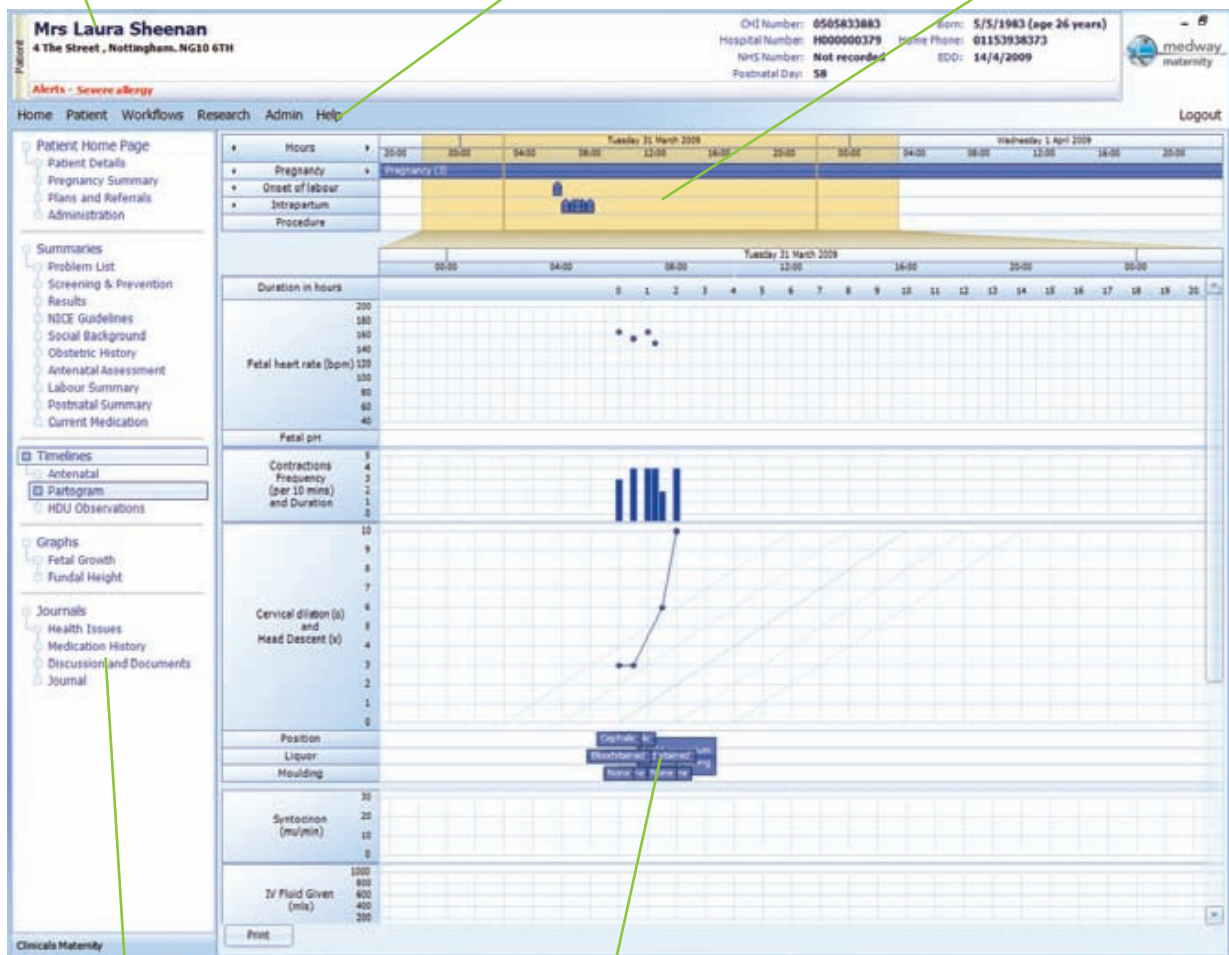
Patient

Mrs Laura Sheenan
4 The Street , Nottingham. NG10 6TH

Alerts - Severe allergy

CHI Number: 0505833883
Hospital Number: H000000379
NHS Number: Not recorded
Postnatal Day: 58

Born: 5/5/1983 (age 26 years)
Home Phone: 01153938373
EDD: 14/4/2009

medway maternity

Home Patient Workflows Research Admin Help

Logout

Patient Home Page
Patient Details
Pregnancy Summary
Plans and Referrals
Administration

Summaries
Problem List
Screening & Prevention
Results
NICE Guidelines
Social Background
Obstetric History
Antenatal Assessment
Labour Summary
Postnatal Summary
Current Medication

Timelines
Antenatal
Partogram
HDU Observations

Graphs
Fetal Growth
Fundal Height

Journals
Health Issues
Medication History
Discussion and Documents
Journal

Clinicals Maternity

Hours
Pregnancy
Onset of labour
Intrapartum
Procedure

Tuesday 31 March 2009
Wednesday 1 April 2009
20:00 00:00 04:00 08:00 12:00 16:00 20:00 00:00 04:00 08:00 12:00 16:00 20:00

Pregnancy (3)

Tuesday 31 March 2009
00:00 04:00 08:00 12:00 16:00 20:00 00:00

Duration in hours
0 1 2 3 4 5 6 7 8 9 10 11 12 13 14 15 16 17 18 19 20

Fetal heart rate (bpm)
200 180 160 140 120 100 80 60 40

Fetal pH

Contractions Frequency (per 10 mins) and Duration
5 4 3 2 1 0

Cervical dilation (o) and Head Descent (x)
10 9 8 7 6 5 4 3 2 1 0

Position
Liquor
Moulding

Cephalic
Bloodstained
Extained
None
None

Syntocinon (mu/min)
30 20 10 0

IV Fluid Given (mls)
1000 800 600 400 200

Print